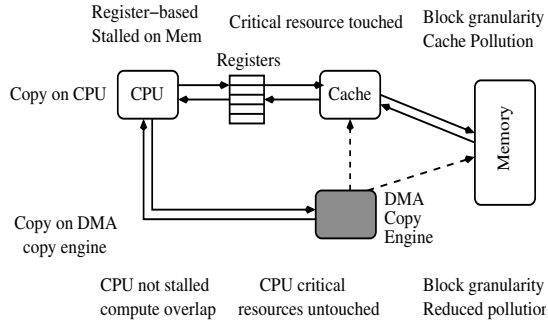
Register−based
Stalled on Mem

Critical resource touched

Block granularity
Cache Pollution

Registers

Copy on CPU

CPU

Cache

Memory

DMA
Copy
Engine

Copy on DMA
copy engine

CPU not stalled
compute overlap

CPU critical
resources untouched

Block granularity
Reduced pollution